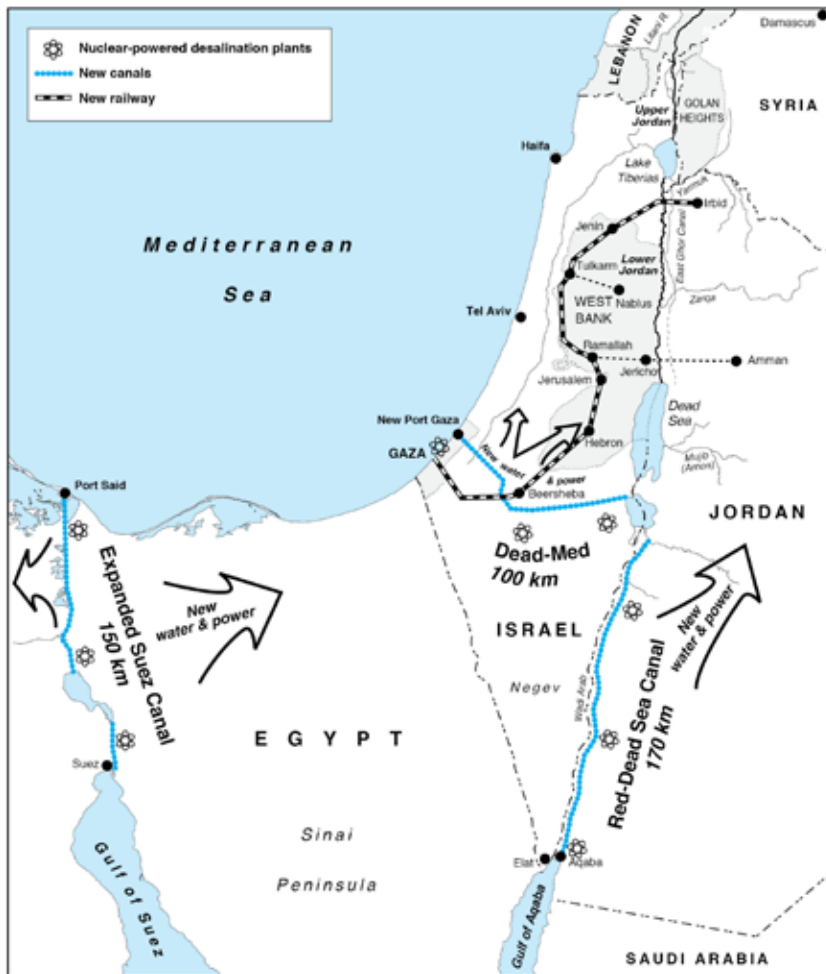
Nuclear-powered desalination plants
New canals
New railway

Damascus
LEBANON
Litani R.
SYRIA
Upper Jordan
GOLAN HEIGHTS
Haifa
Lake Tiberias
Yarmuk
Irbid
Jenin
Lower Jordan
East Ghor Canal
Tulkarm
Nablus
Zarqa
WEST BANK
Tel Aviv
Ramallah
Amman
Jericho
Jerusalem
Dead Sea
New Port Gaza
Hebron
GAZA
New water & power
Mujib (Arnon)
Beersheba
JORDAN

Mediterranean Sea

Port Said
Expanded Suez Canal 150 km
New water & power
Dead-Med 100 km
ISRAEL
Negev
New water & power
Wadi Arab
Red-Dead Sea Canal 170 km
EGYPT
Suez
Sinai Peninsula
Gulf of Suez
Elat
Aqaba
Gulf of Aqaba
SAUDI ARABIA